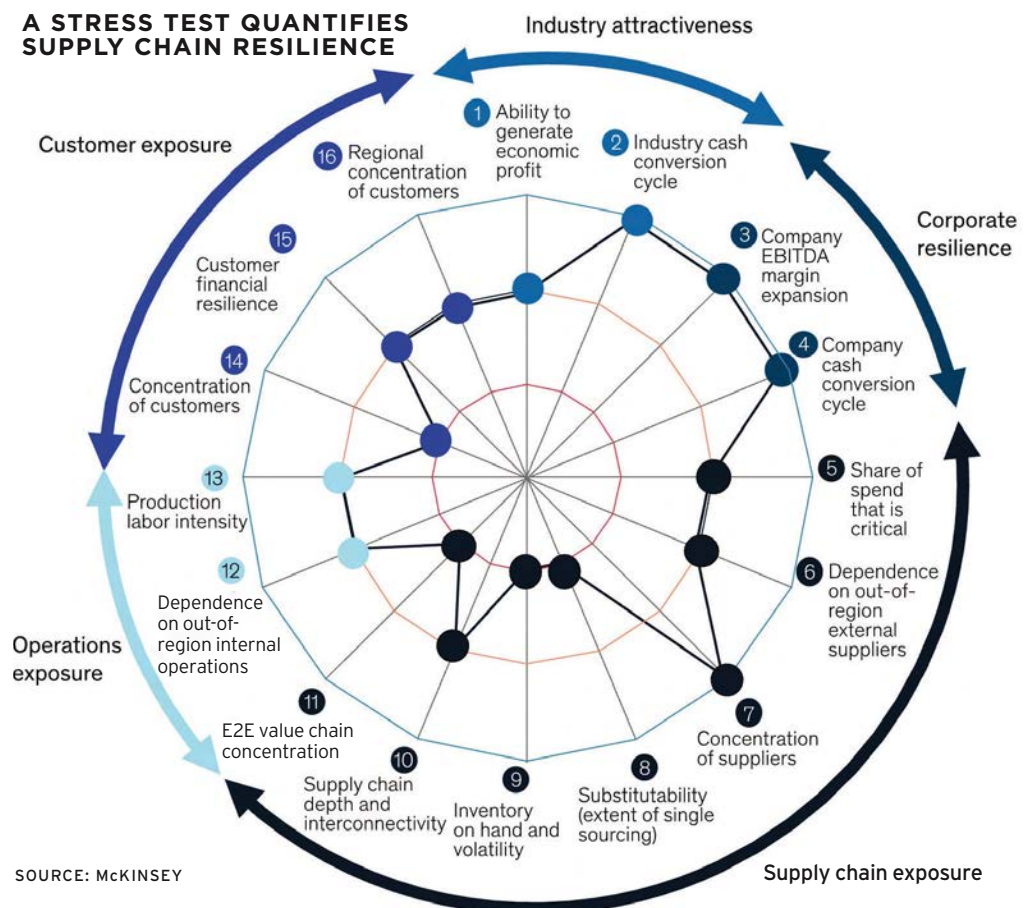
A STRESS TEST QUANTIFIES SUPPLY CHAIN RESILIENCE

Industry attractiveness

Customer exposure

Corporate resilience

Operations exposure

Supply chain exposure

1 Ability to generate economic profit

2 Industry cash conversion cycle

3 Company EBITDA margin expansion

4 Company cash conversion cycle

5 Share of spend that is critical

6 Dependence on out-of-region external suppliers

7 Concentration of suppliers

8 Substitutability (extent of single sourcing)

9 Inventory on hand and volatility

10 Supply chain depth and interconnectivity

11 E2E value chain concentration

12 Dependence on out-of-region internal operations

13 Production labor intensity

14 Concentration of customers

15 Customer financial resilience

16 Regional concentration of customers

SOURCE: McKINSEY